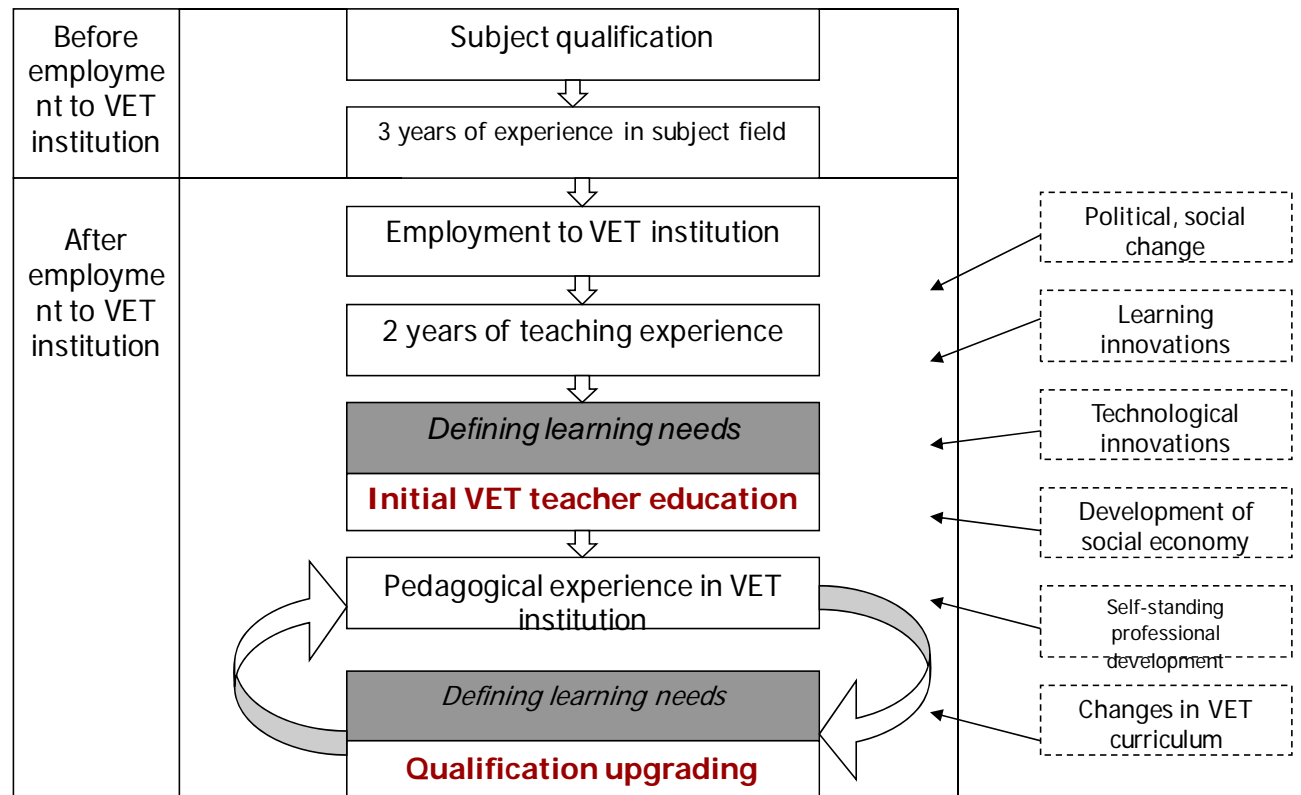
Before employment to VET institution

Subject qualification

3 years of experience in subject field

After employment to VET institution

Employment to VET institution

2 years of teaching experience

Defining learning needs

Initial VET teacher education

Pedagogical experience in VET institution

Defining learning needs

Qualification upgrading

Political, social change

Learning innovations

Technological innovations

Development of social economy

Self-standing professional development

Changes in VET curriculum